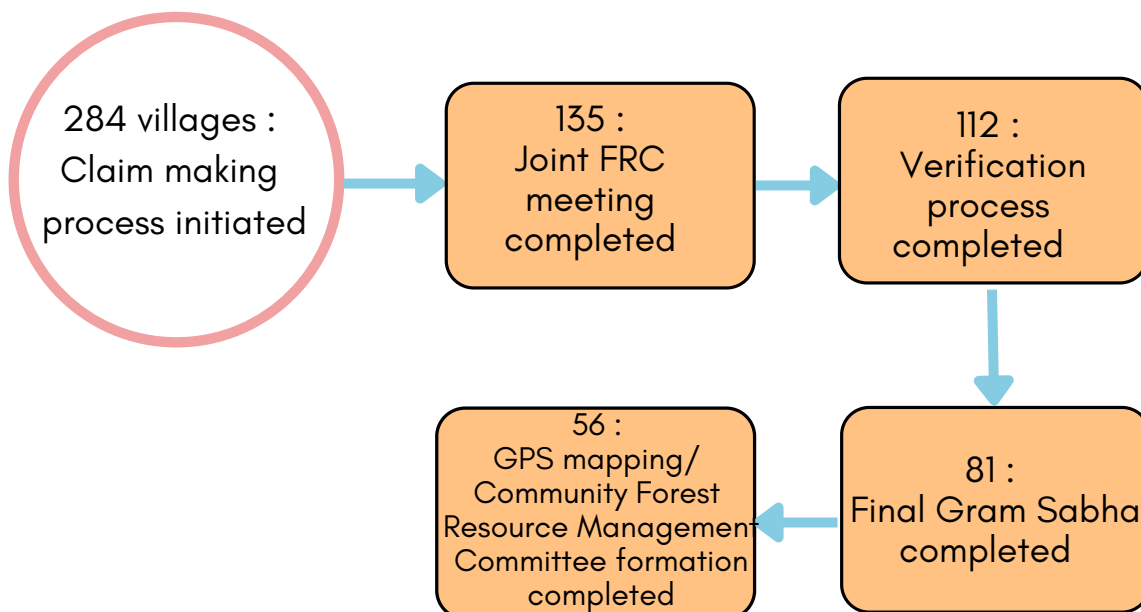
284 villages : Claim making process initiated

135 : Joint FRC meeting completed

112 : Verification process completed

81 : Final Gram Sabha completed

56 : GPS mapping/ Community Forest Resource Management Committee formation completed